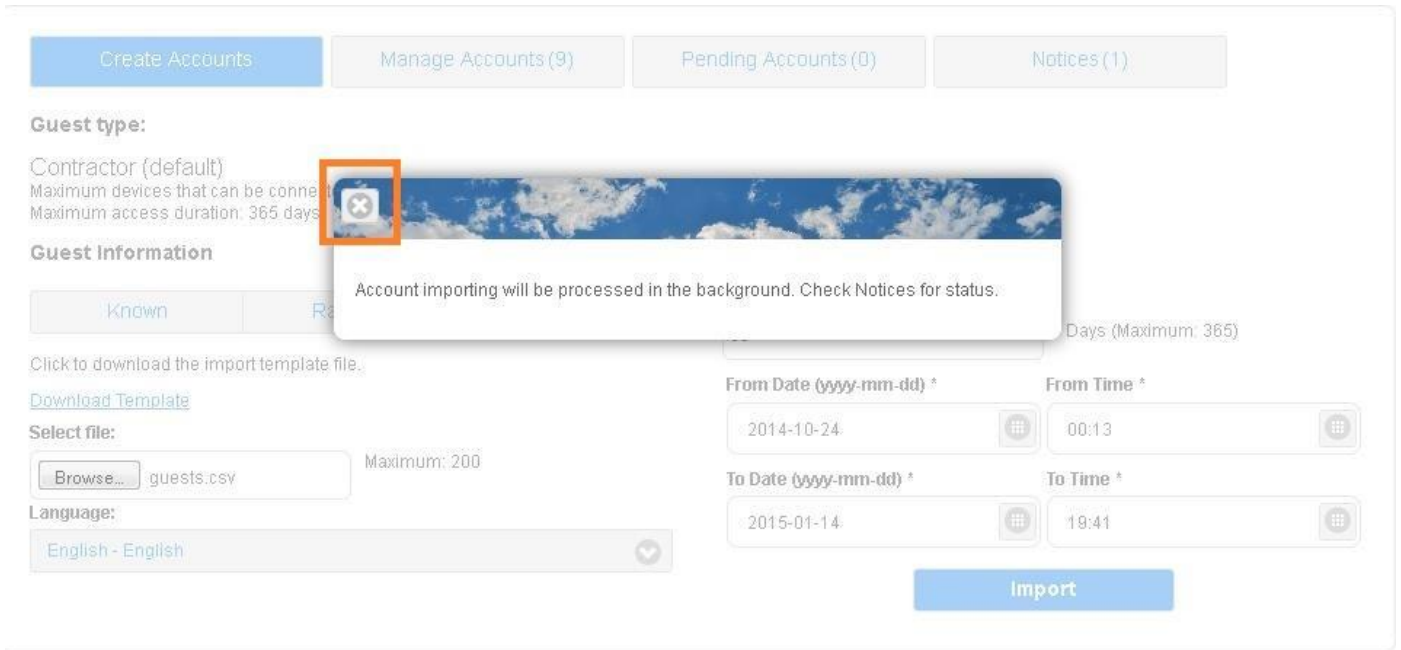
Create Accounts

Manage Accounts (9)

Pending Accounts (0)

Notices (1)

Guest type:

Contractor (default)
Maximum devices that can be conne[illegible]
Maximum access duration: 365 days

Guest Information

Known

R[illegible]

Account importing will be processed in the background. Check Notices for status.

Days (Maximum: 365)

Click to download the import template file.

Download Template

Select file:

Browse... guests.csv

Maximum: 200

Language:

English - English

From Date (yyyy-mm-dd) *

2014-10-24

From Time *

00:13

To Date (yyyy-mm-dd) *

2015-01-14

To Time *

19:41

Import